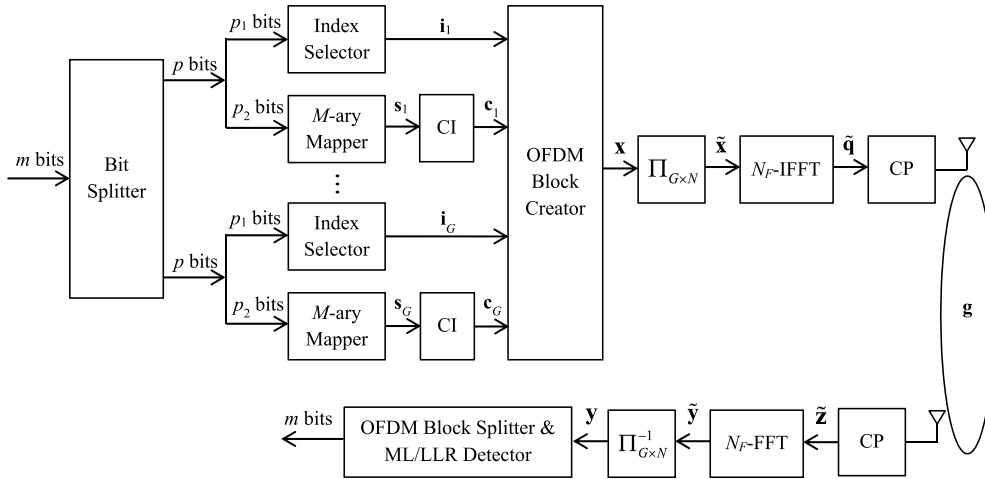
$m$ bits

Bit Splitter

$p$ bits

$p_1$ bits

Index Selector

$\mathbf{i}_1$

$p_2$ bits

$M$-ary Mapper

$\mathbf{s}_1$

CI

$\mathbf{c}_1$

⋮

$p$ bits

$p_1$ bits

Index Selector

$\mathbf{i}_G$

$p_2$ bits

$M$-ary Mapper

$\mathbf{s}_G$

CI

$\mathbf{c}_G$

OFDM Block Creator

$\mathbf{x}$

$\Pi_{G\times N}$

$\tilde{\mathbf{x}}$

$N_F$-IFFT

$\tilde{\mathbf{q}}$

CP

$\mathbf{g}$

CP

$\tilde{\mathbf{z}}$

$N_F$-FFT

$\tilde{\mathbf{y}}$

$\Pi_{G\times N}^{-1}$

$\mathbf{y}$

OFDM Block Splitter & ML/LLR Detector

$m$ bits